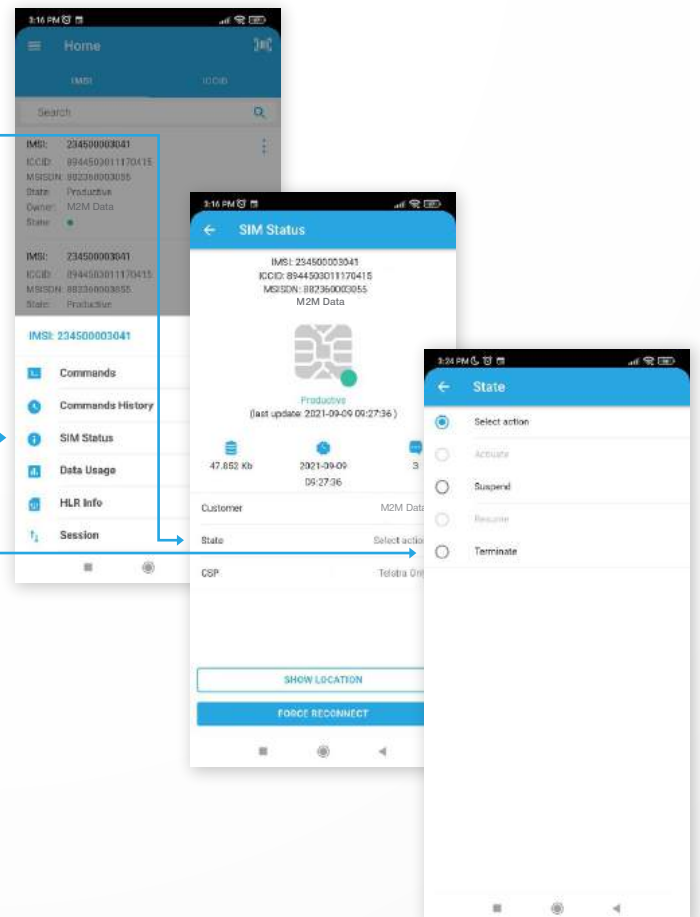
3:16 PM

Home

IMSI ICCID

Search

IMSI: 234500003041
ICCID: 8944503011170415
MSISDN: 882360003055
State: Productive
Owner: M2M Data
State:

IMSI: 234500003041
ICCID: 8944503011170415
MSISDN: 882360003055
State: Productive

IMSI: 234500003041

Commands
Commands History
SIM Status
Data Usage
HLR Info
Session

3:16 PM

SIM Status

IMSI: 234500003041
ICCID: 8944503011170415
MSISDN: 882360003055
M2M Data

Productive
(last update: 2021-09-09 09:27:36 )

47.852 Kb
2021-09-09 09:27:36
3

Customer M2M Data
State Select action
CSP Telstra Ori

SHOW LOCATION
FORCE RECONNECT

3:24 PM

State

Select action
Activate
Suspend
Resume
Terminate